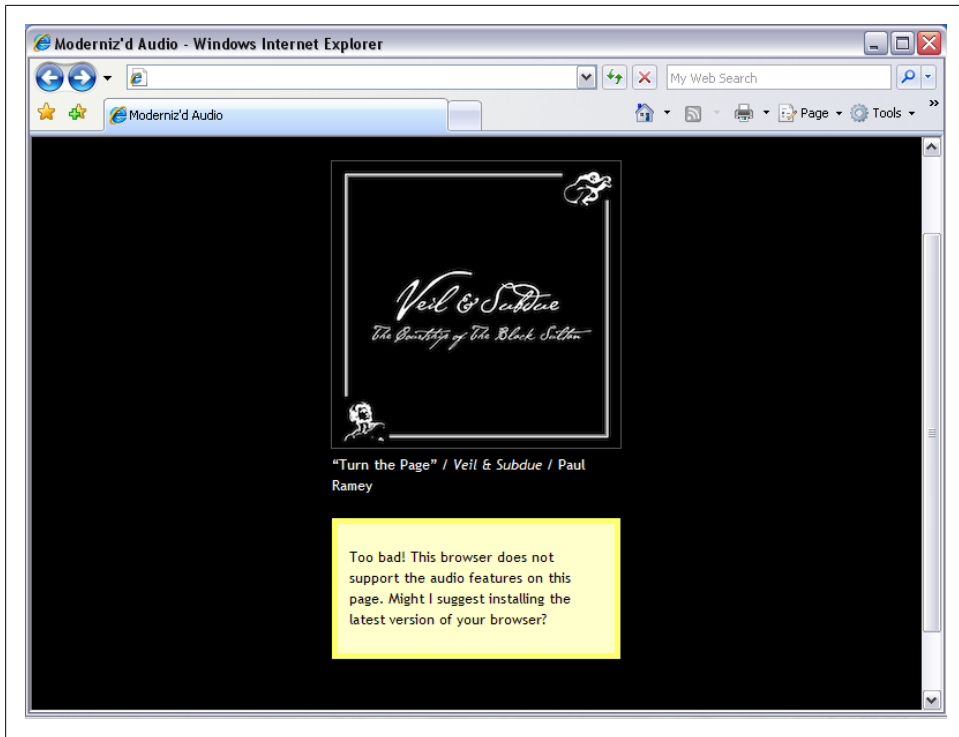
Moderniz'd Audio - Windows Internet Explorer

My Web Search

Moderniz'd Audio

Page Tools

Veil & Subdue
The Courtship of The Black Sultan

"Turn the Page" / *Veil & Subdue* / Paul Ramey

Too bad! This browser does not support the audio features on this page. Might I suggest installing the latest version of your browser?